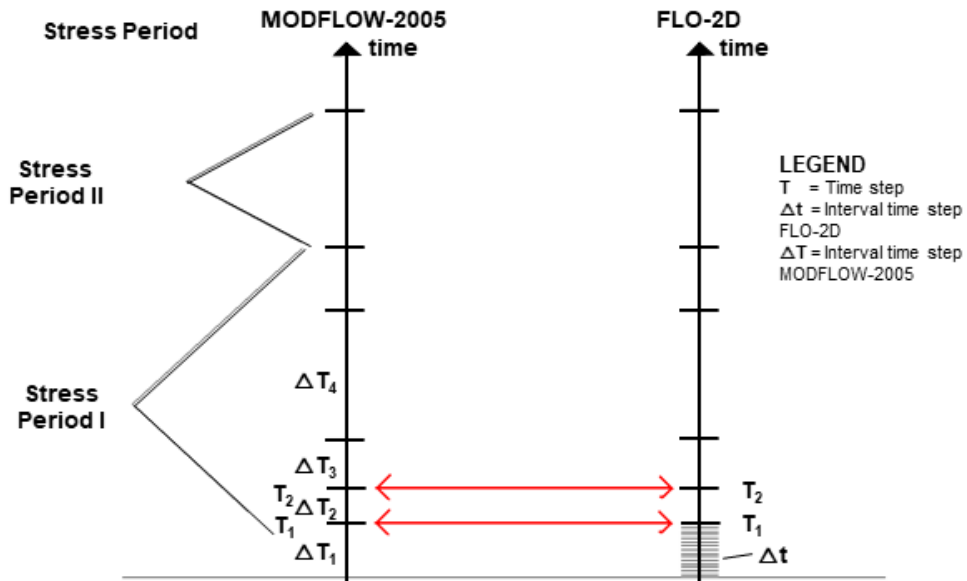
Stress Period

MODFLOW-2005

time

FLO-2D

time

Stress Period II

LEGEND
T = Time step
$\Delta$t = Interval time step FLO-2D
$\Delta$T = Interval time step MODFLOW-2005

Stress Period I

$\Delta T_4$

$\Delta T_3$

$T_2$ $\Delta T_2$

$T_1$

$\Delta T_1$

$T_2$

$T_1$

$\Delta$t